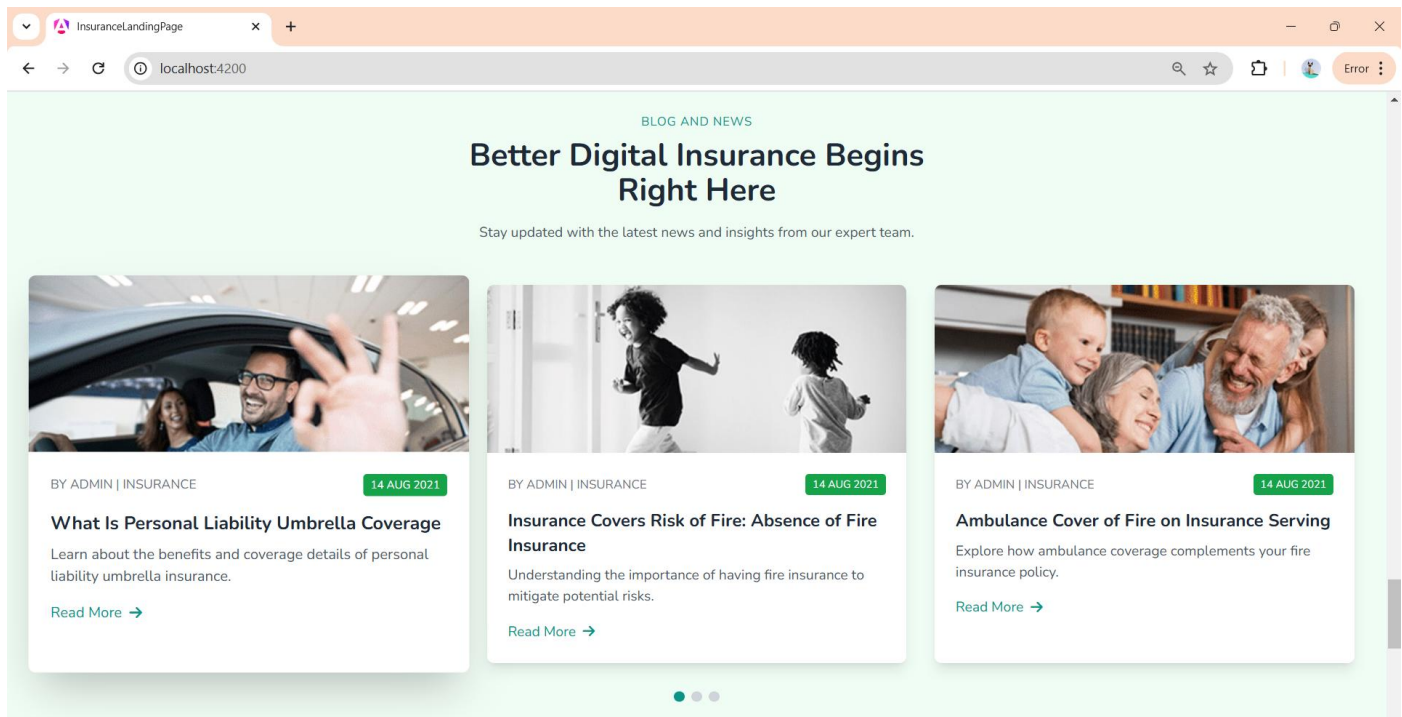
InsuranceLandingPage

localhost:4200

Error

BLOG AND NEWS

Better Digital Insurance Begins Right Here

Stay updated with the latest news and insights from our expert team.

BY ADMIN | INSURANCE

14 AUG 2021

What Is Personal Liability Umbrella Coverage

Learn about the benefits and coverage details of personal liability umbrella insurance.

Read More →

BY ADMIN | INSURANCE

14 AUG 2021

Insurance Covers Risk of Fire: Absence of Fire Insurance

Understanding the importance of having fire insurance to mitigate potential risks.

Read More →

BY ADMIN | INSURANCE

14 AUG 2021

Ambulance Cover of Fire on Insurance Serving

Explore how ambulance coverage complements your fire insurance policy.

Read More →